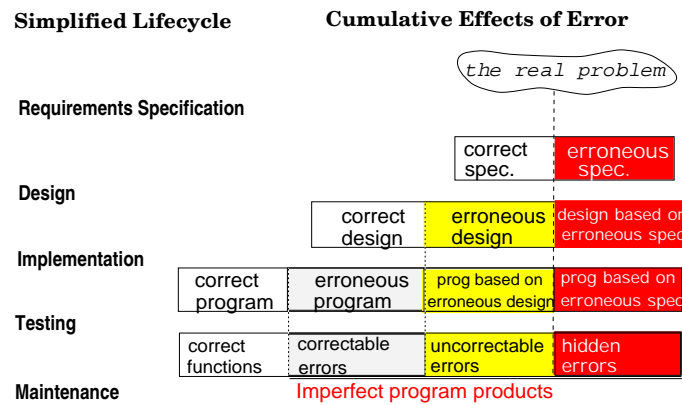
Simplified Lifecycle

Cumulative Effects of Error

the real problem

Requirements Specification

correct spec.

erroneous spec.

Design

correct design

erroneous design

design based on erroneous spec

Implementation

correct program

erroneous program

prog based on erroneous design

prog based on erroneous spec

Testing

correct functions

correctable errors

uncorrectable errors

hidden errors

Maintenance

Imperfect program products